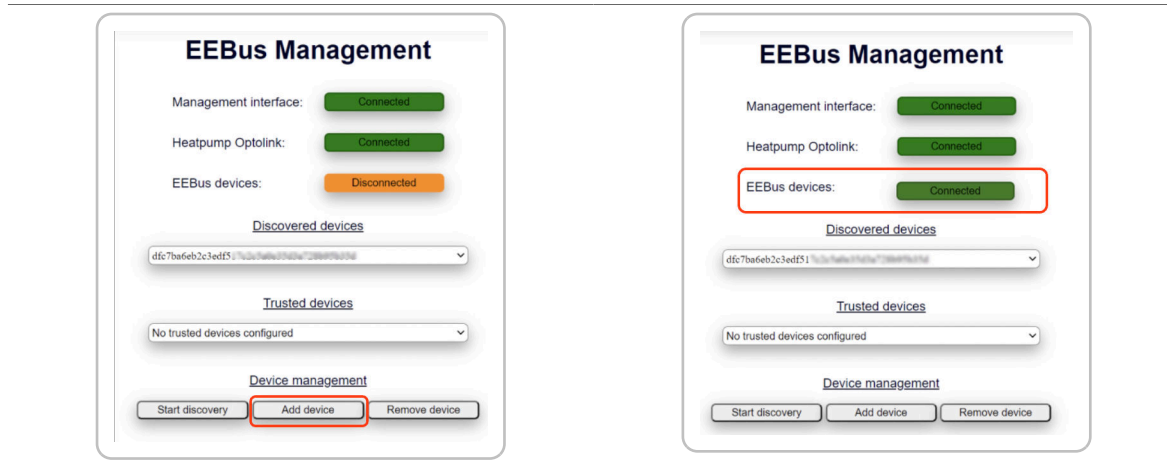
EEBus Management

Management interface: Connected

Heatpump Optolink: Connected

EEBus devices: Disconnected

Discovered devices

dfc7ba6eb2c3edf5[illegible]

Trusted devices

No trusted devices configured

Device management

Start discovery Add device Remove device

EEBus Management

Management interface: Connected

Heatpump Optolink: Connected

EEBus devices: Connected

Discovered devices

dfc7ba6eb2c3edf51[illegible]

Trusted devices

No trusted devices configured

Device management

Start discovery Add device Remove device